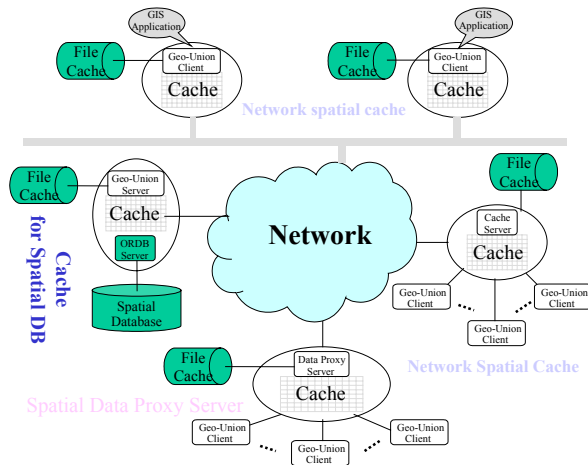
GIS Application

File Cache

Geo-Union Client

Cache

GIS Application

File Cache

Geo-Union Client

Cache

Network spatial cache

File Cache

Geo-Union Server

Cache

ORDB Server

Spatial Database

Cache for Spatial DB

Network

File Cache

Cache Server

Cache

Geo-Union Client

Geo-Union Client

Geo-Union Client

Network Spatial Cache

File Cache

Data Proxy Server

Cache

Spatial Data Proxy Server

Geo-Union Client

Geo-Union Client

Geo-Union Client